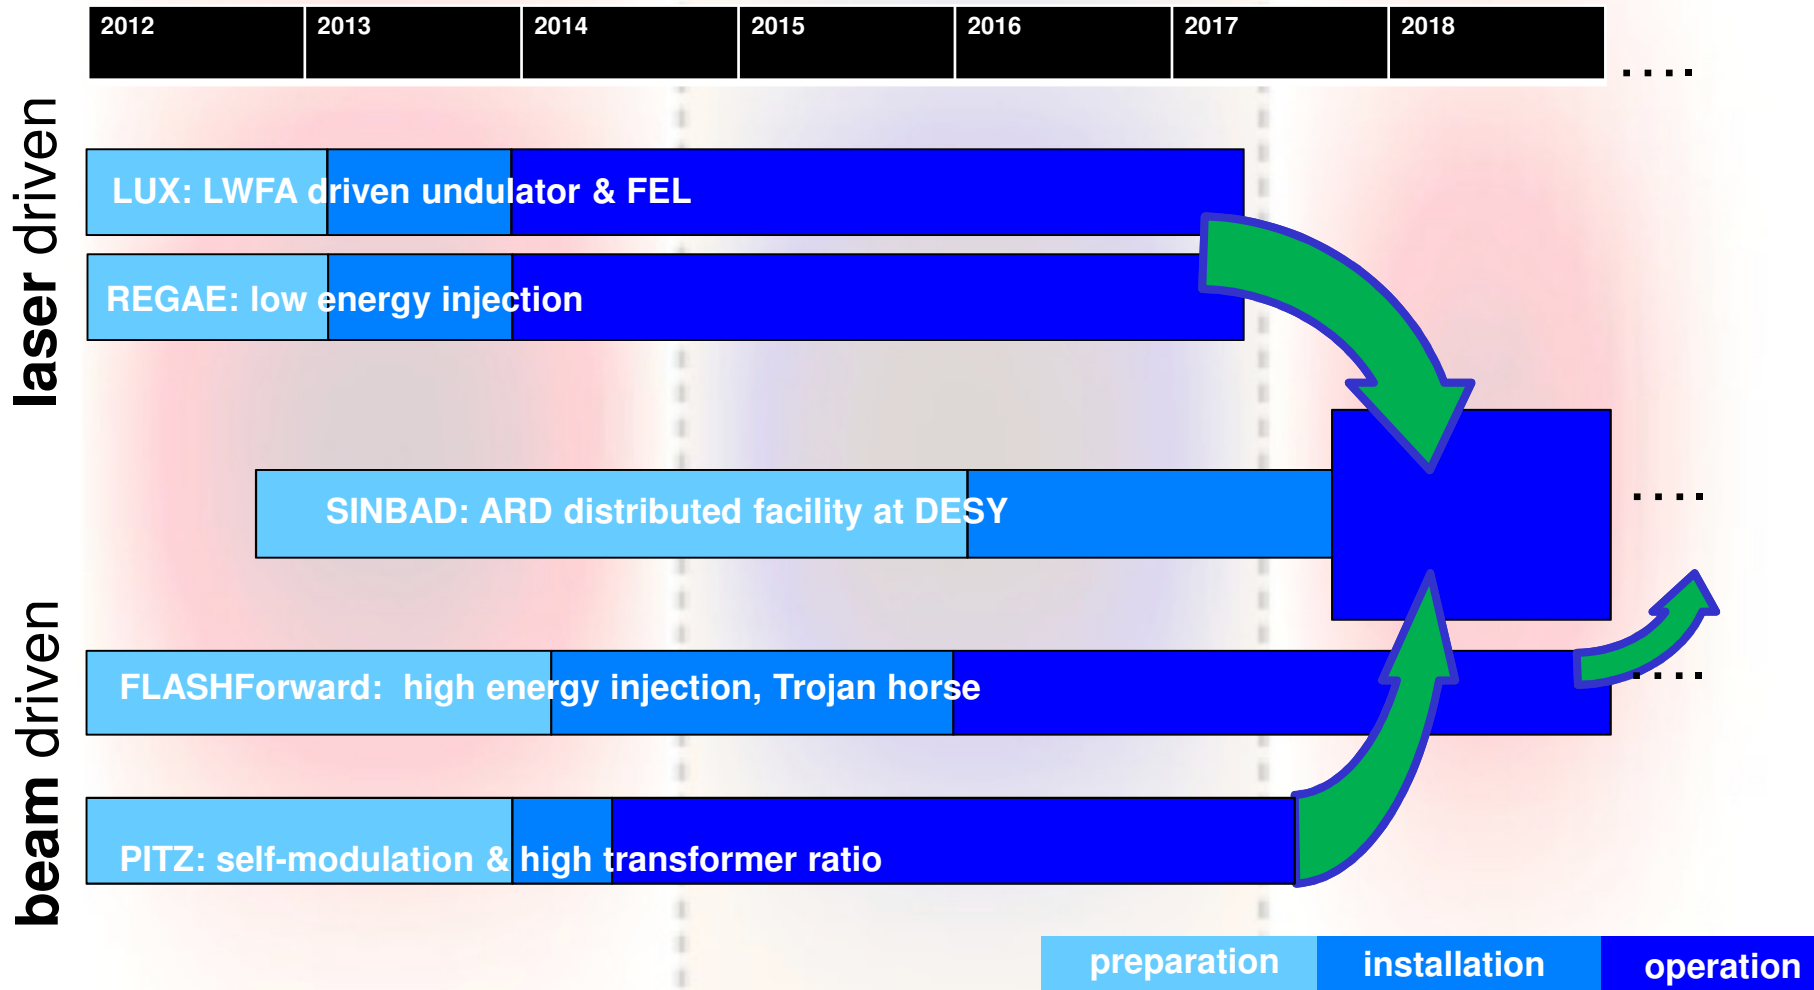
| 2012 | 2013 | 2014 | 2015 | 2016 | 2017 | 2018 |
|---|---|---|---|---|---|---|

....

laser driven

LUX: LWFA driven undulator & FEL

REGAE: low energy injection

SINBAD: ARD distributed facility at DESY

....

beam driven

FLASHForward: high energy injection, Trojan horse

....

PITZ: self-modulation & high transformer ratio

preparation installation operation